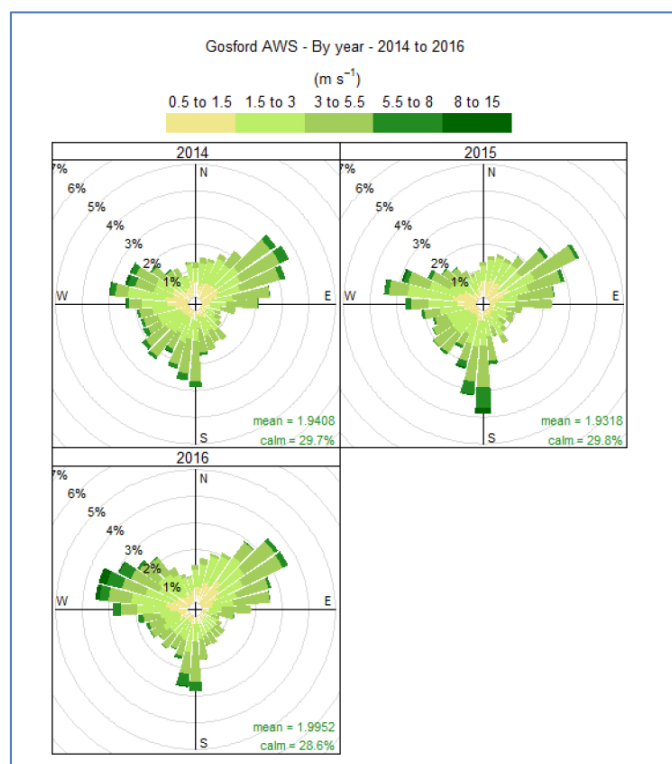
Gosford AWS - By year - 2014 to 2016

(m $s^{-1}$)

0.5 to 1.5 1.5 to 3 3 to 5.5 5.5 to 8 8 to 15

2014

7%
6%
5%
4%
3%
2%
1%

N
W
E
S

mean = 1.9408
calm = 29.7%

2015

7%
6%
5%
4%
3%
2%
1%

N
W
E
S

mean = 1.9318
calm = 29.8%

2016

7%
6%
5%
4%
3%
2%
1%

N
W
E
S

mean = 1.9952
calm = 28.6%